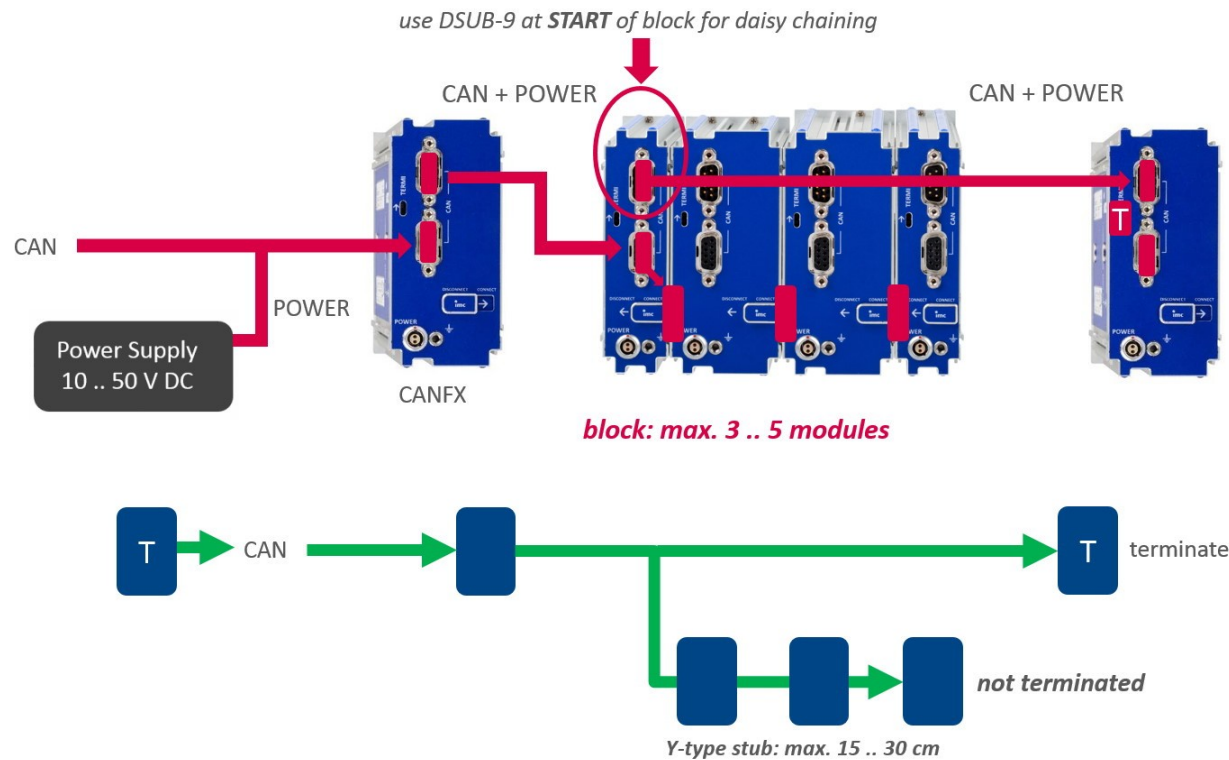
use DSUB-9 at **START** of block for daisy chaining

CAN + POWER

CAN + POWER

CAN

POWER

Power Supply
10 .. 50 V DC

CANFX

T

TERM

CAN

DISCONNECT CONNECT

POWER

block: max. 3 .. 5 modules

T

CAN

T

terminate

not terminated

Y-type stub: max. 15 .. 30 cm